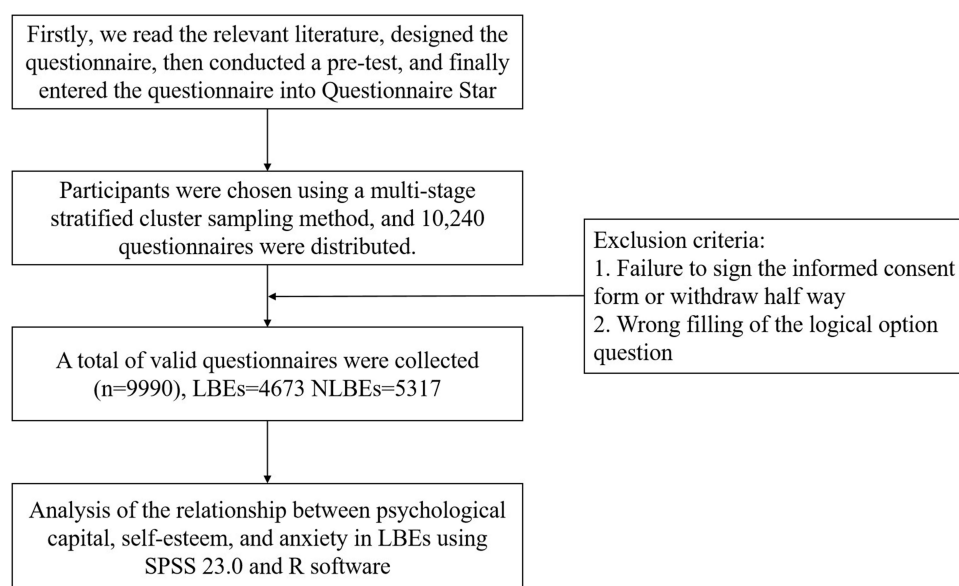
Firstly, we read the relevant literature, designed the questionnaire, then conducted a pre-test, and finally entered the questionnaire into Questionnaire Star

Participants were chosen using a multi-stage stratified cluster sampling method, and 10,240 questionnaires were distributed.

Exclusion criteria:
1. Failure to sign the informed consent form or withdraw half way
2. Wrong filling of the logical option question

A total of valid questionnaires were collected (n=9990), LBEs=4673 NLBEs=5317

Analysis of the relationship between psychological capital, self-esteem, and anxiety in LBEs using SPSS 23.0 and R software